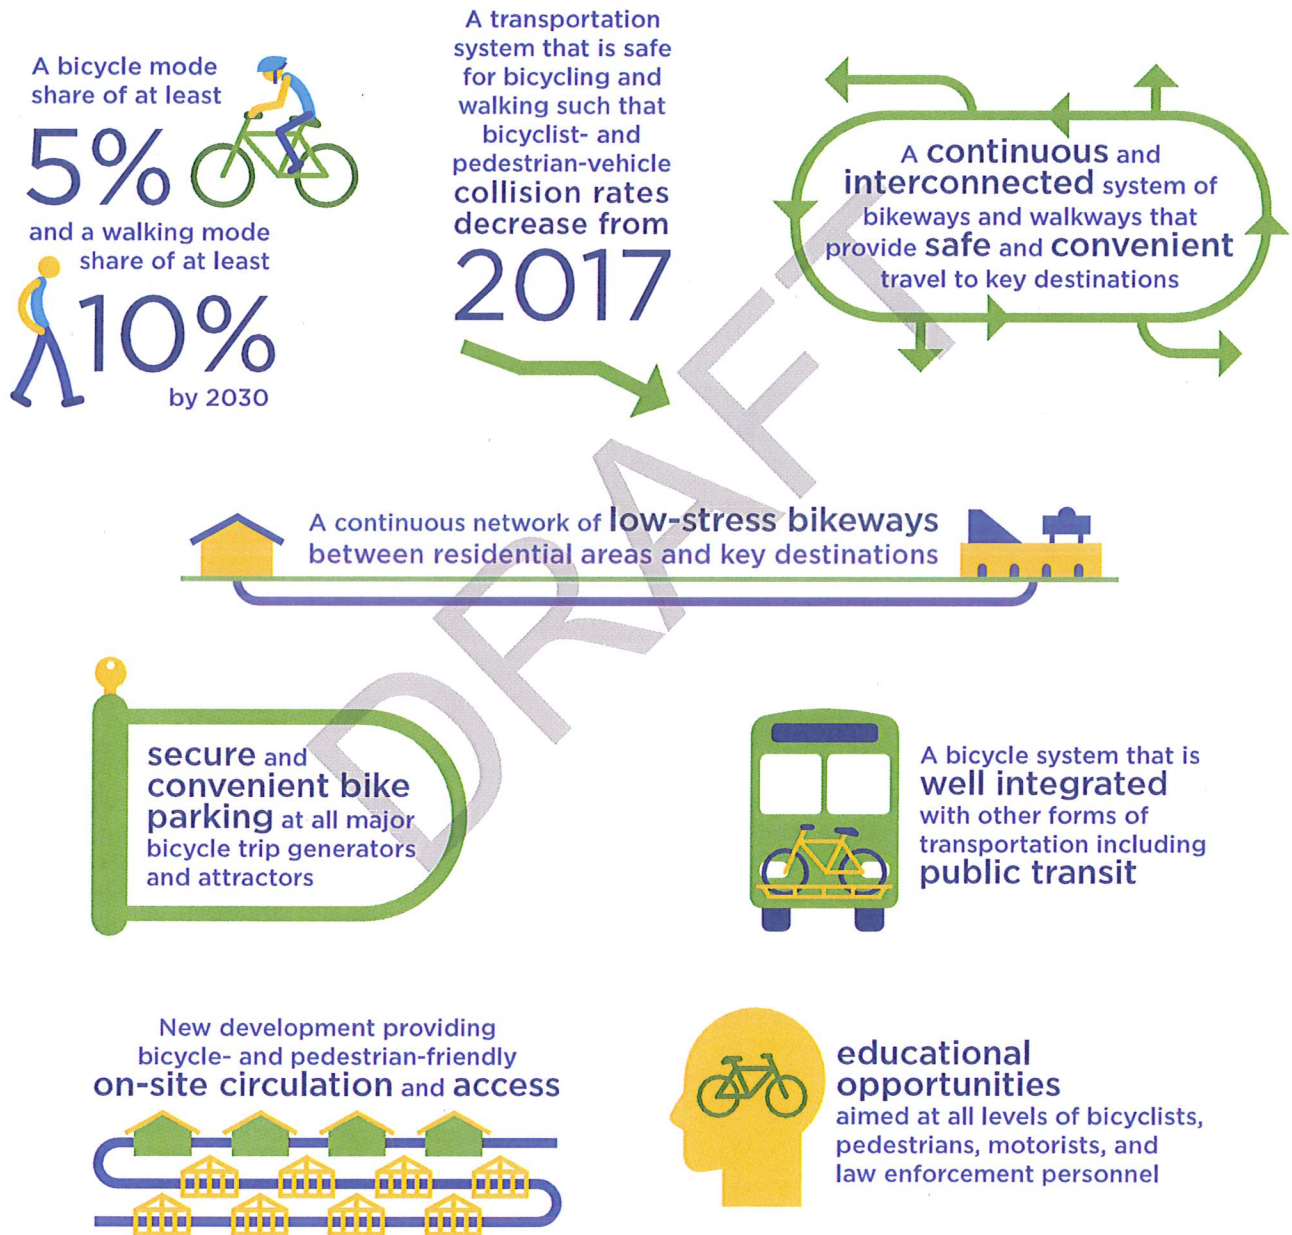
A bicycle mode share of at least

5%

and a walking mode share of at least

10%

by 2030

A transportation system that is safe for bicycling and walking such that bicyclist- and pedestrian-vehicle collision rates decrease from

2017

A continuous and interconnected system of bikeways and walkways that provide safe and convenient travel to key destinations

DRAFT

A continuous network of low-stress bikeways between residential areas and key destinations

secure and convenient bike parking at all major bicycle trip generators and attractors

A bicycle system that is well integrated with other forms of transportation including public transit

New development providing bicycle- and pedestrian-friendly on-site circulation and access

educational opportunities aimed at all levels of bicyclists, pedestrians, motorists, and law enforcement personnel